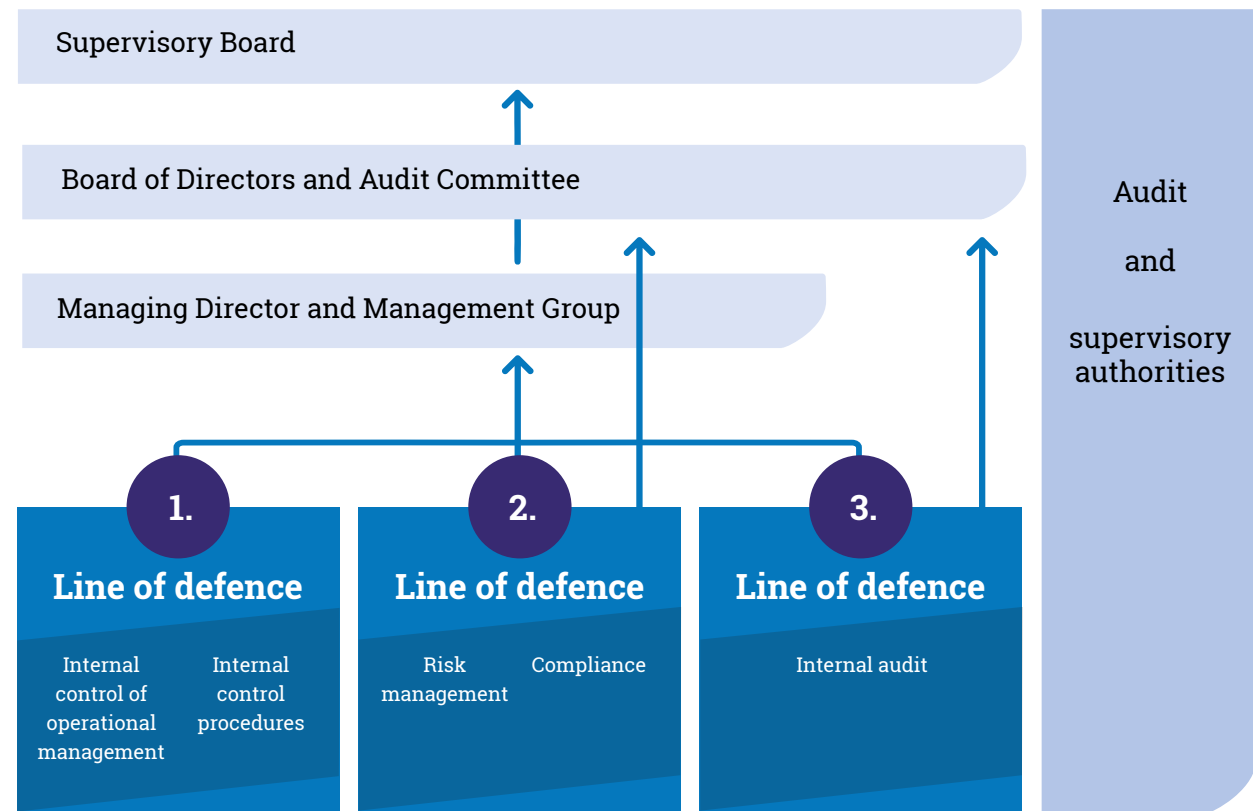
Supervisory Board

Board of Directors and Audit Committee

Managing Director and Management Group

Audit

and

supervisory authorities

1.

Line of defence

Internal control of operational management

Internal control procedures

2.

Line of defence

Risk management

Compliance

3.

Line of defence

Internal audit